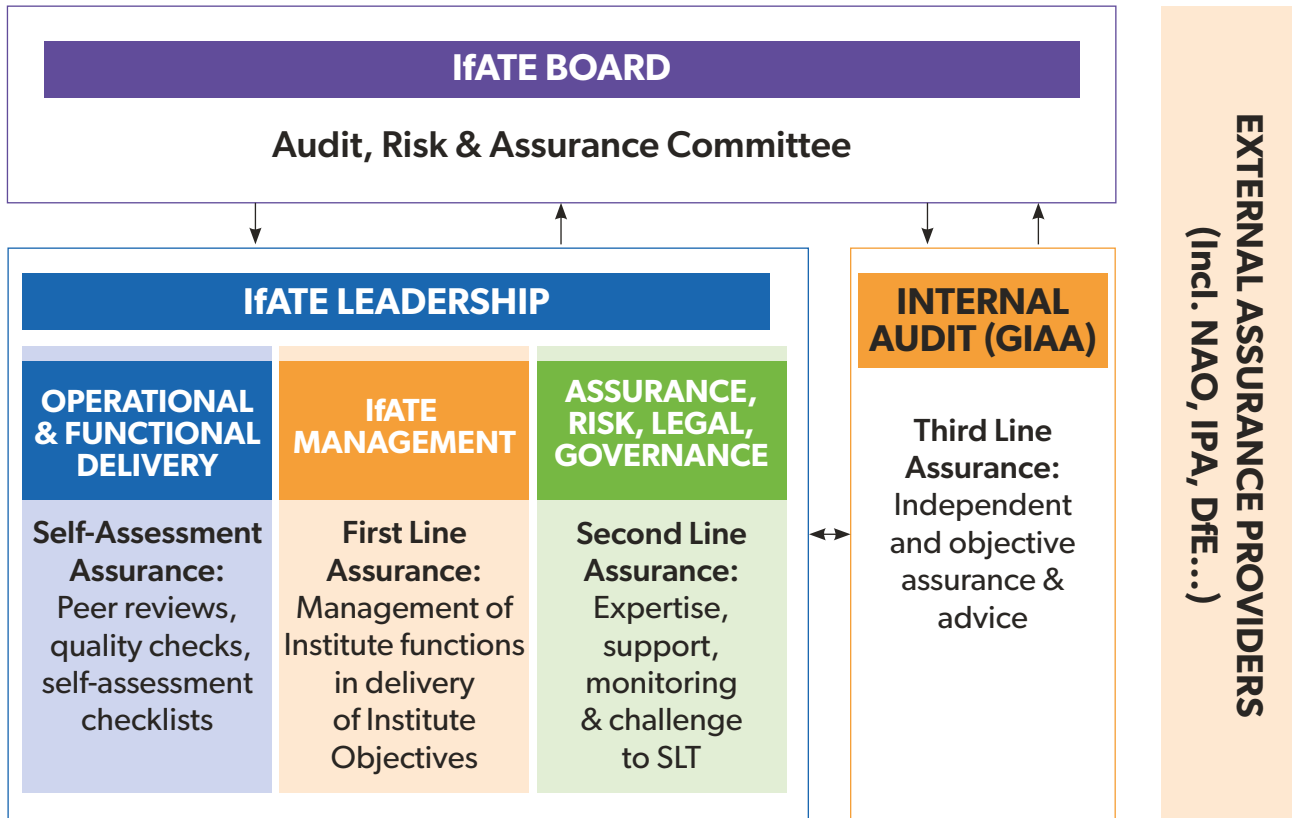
IfATE BOARD

Audit, Risk & Assurance Committee

IfATE LEADERSHIP

OPERATIONAL & FUNCTIONAL DELIVERY

Self-Assessment Assurance: Peer reviews, quality checks, self-assessment checklists

IfATE MANAGEMENT

First Line Assurance: Management of Institute functions in delivery of Institute Objectives

ASSURANCE, RISK, LEGAL, GOVERNANCE

Second Line Assurance: Expertise, support, monitoring & challenge to SLT

INTERNAL AUDIT (GIAA)

Third Line Assurance: Independent and objective assurance & advice

EXTERNAL ASSURANCE PROVIDERS (Incl. NAO, IPA, DfE...)